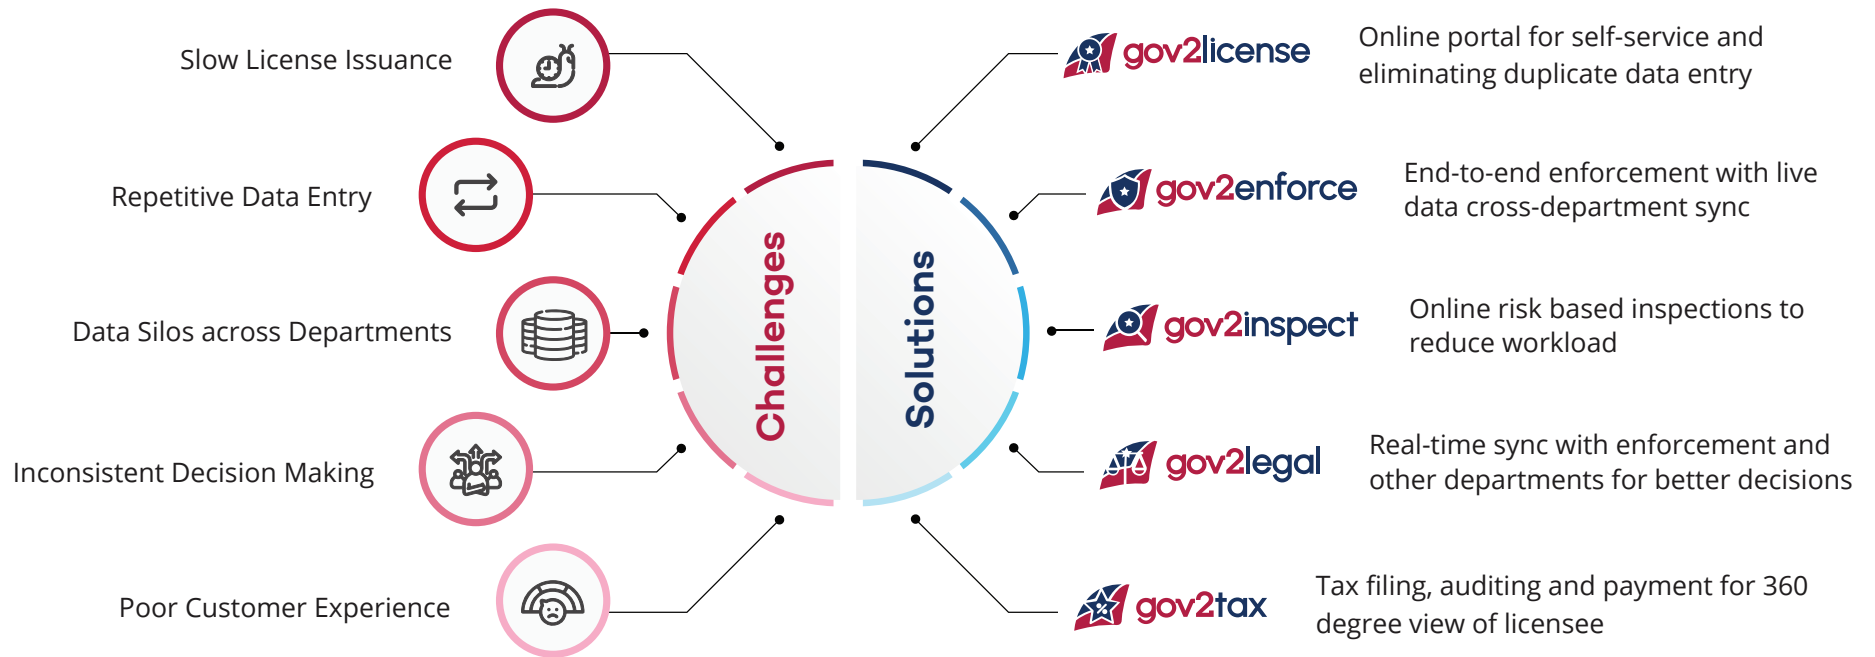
Slow License Issuance

Repetitive Data Entry

Data Silos across Departments

Inconsistent Decision Making

Poor Customer Experience

Challenges

Solutions

gov2license
Online portal for self-service and eliminating duplicate data entry

gov2enforce
End-to-end enforcement with live data cross-department sync

gov2inspect
Online risk based inspections to reduce workload

gov2legal
Real-time sync with enforcement and other departments for better decisions

gov2tax
Tax filing, auditing and payment for 360 degree view of licensee